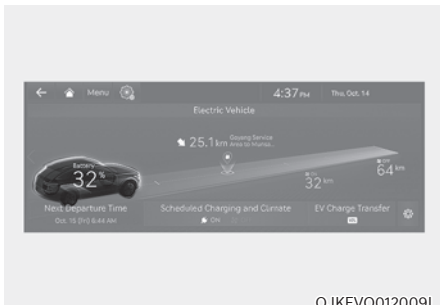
Menu

4:37 PM

Thu, Oct. 14

Electric Vehicle

25.1 km

Gosung Service Area to Hansa...

Battery

32 %

32 km

64 km

Next Departure Time

Oct. 15 (Fri) 6:44 AM

Scheduled Charging and Climate

ON

EV Charge Transfer

OJKEV012009L